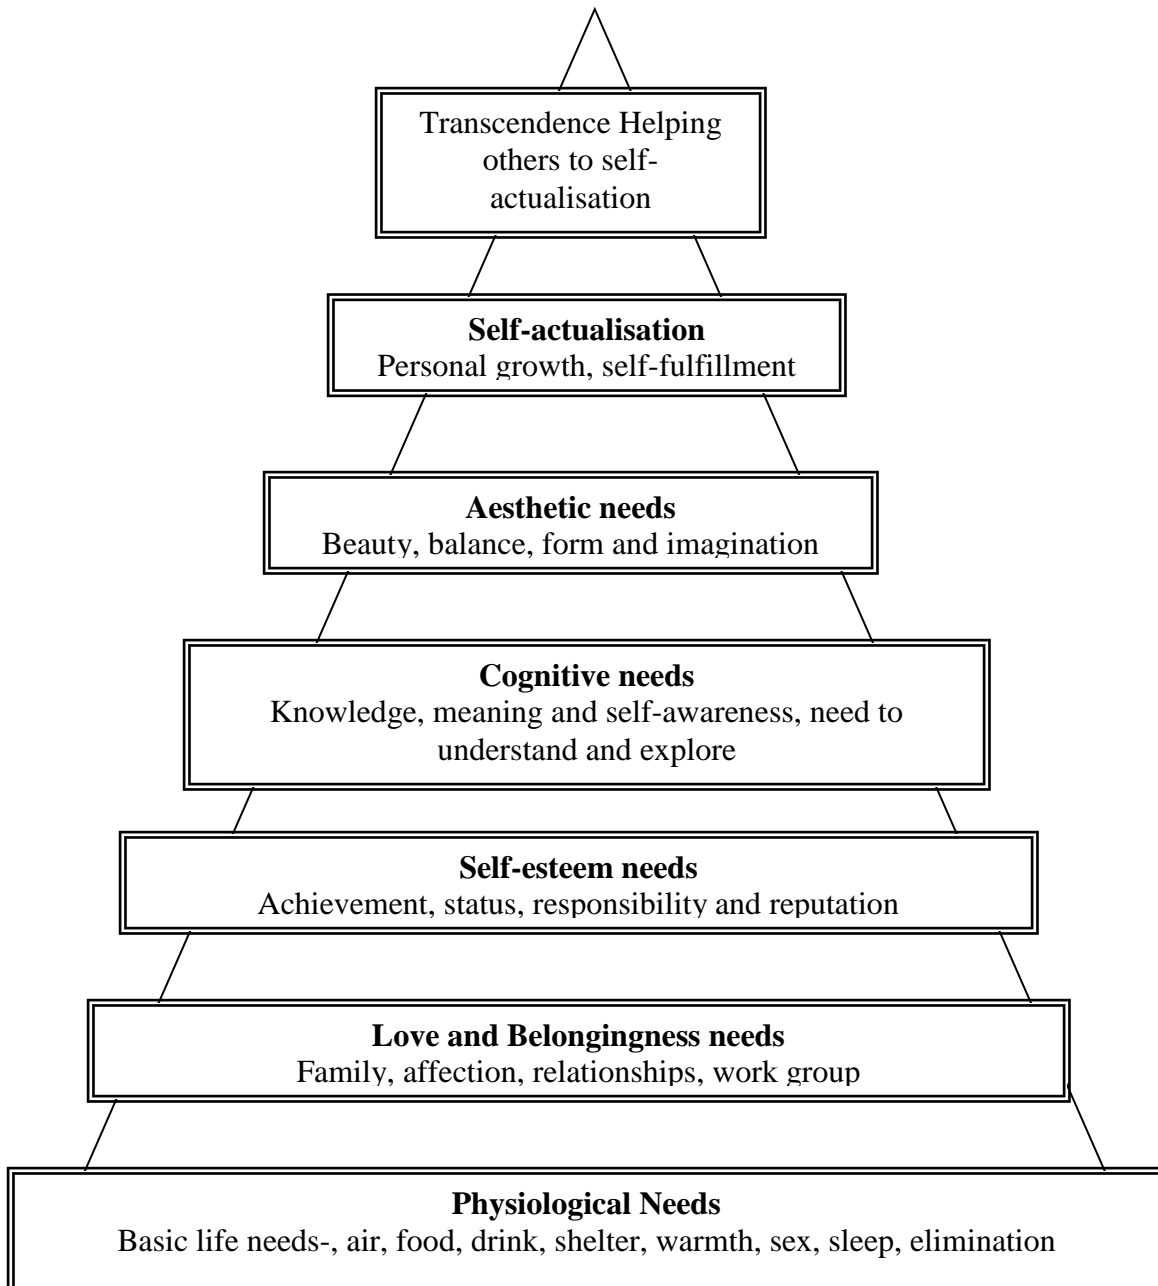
Transcendence Helping others to self-actualisation

**Self-actualisation**
Personal growth, self-fulfillment

**Aesthetic needs**
Beauty, balance, form and imagination

**Cognitive needs**
Knowledge, meaning and self-awareness, need to understand and explore

**Self-esteem needs**
Achievement, status, responsibility and reputation

**Love and Belongingness needs**
Family, affection, relationships, work group

**Physiological Needs**
Basic life needs-, air, food, drink, shelter, warmth, sex, sleep, elimination